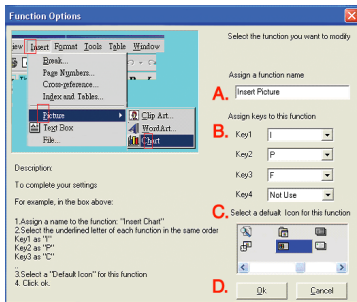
Function Options

iew Insert Format Tools Table Window

Break...
Page Numbers...
Cross-reference...
Index and Tables...
Picture
Text Box
File...
Clip Art...
WordArt...
Chart

Select the function you want to modify

Assign a function name

A. Insert Picture

Assign keys to this function

B. Key1 I
Key2 P
Key3 F
Key4 Not Use

C. Select a defualt Icon for this function

Description:

To complete your settings

For example, in the box above:

1.Assign a name to the function: "Insert Chart"
2.Select the underlined letter of each function in the same order
Key1 as "I"
Key2 as "P"
Key3 as "C"

3.Select a "Default Icon" for this function
4. Click ok.

D. Ok Cancel